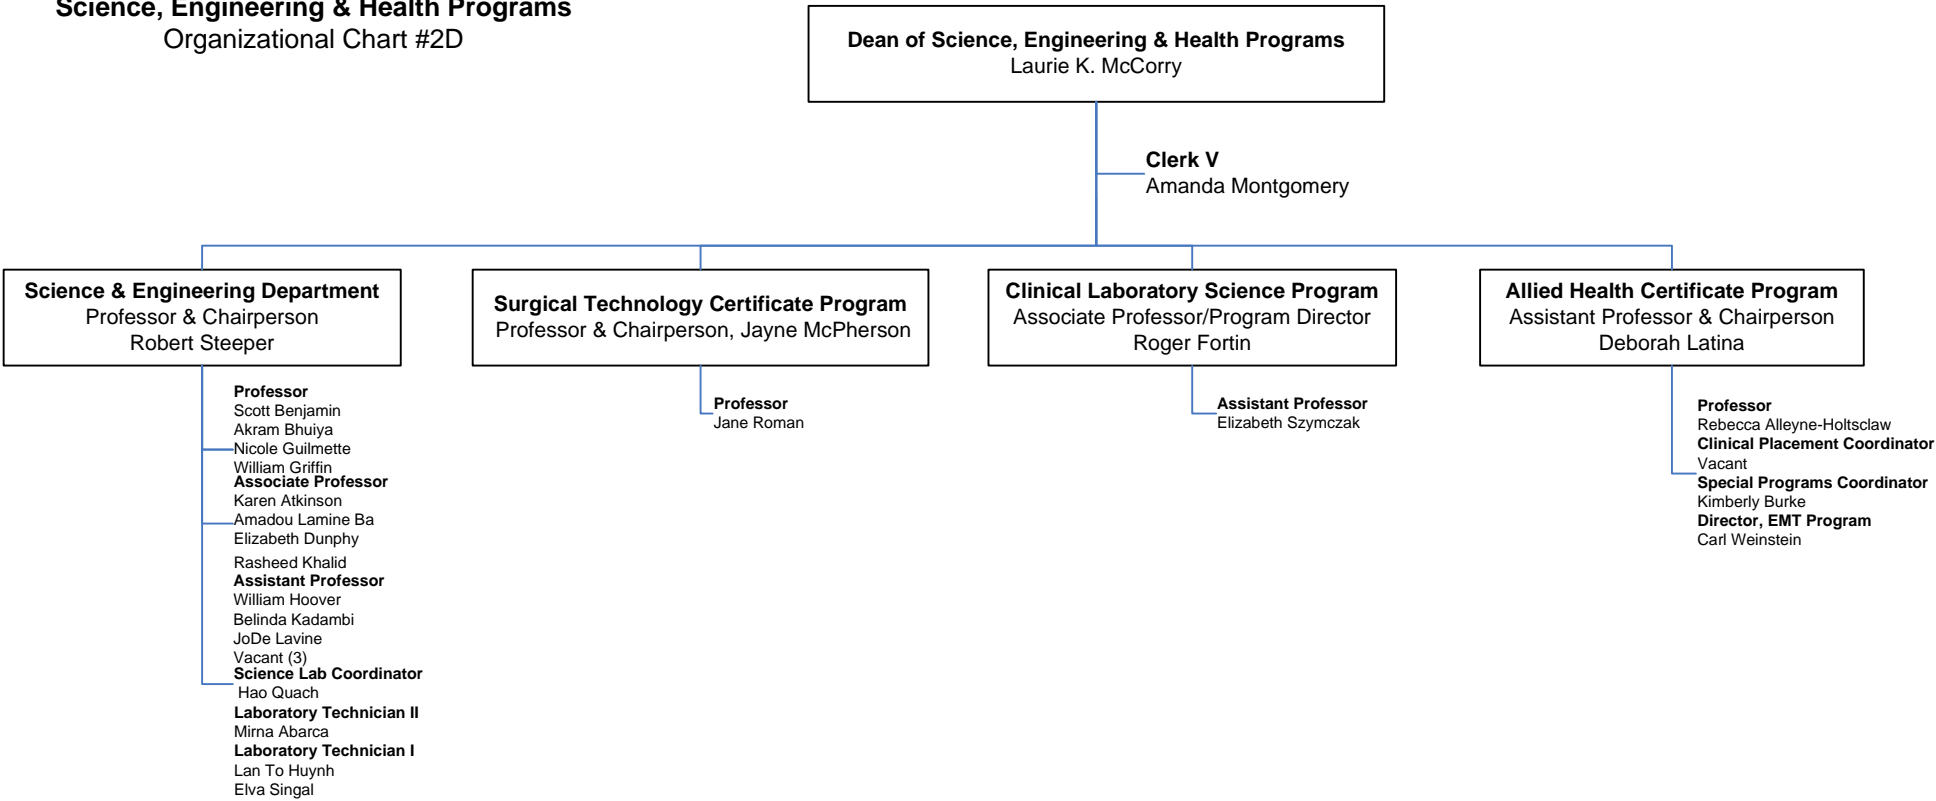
Science, Engineering & Health Programs
Organizational Chart #2D

Dean of Science, Engineering & Health Programs
Laurie K. McCorry

Clerk V
Amanda Montgomery

Science & Engineering Department
Professor & Chairperson
Robert Steeper

Professor
Scott Benjamin
Akram Bhuiya
Nicole Guilmette
William Griffin
Associate Professor
Karen Atkinson
Amadou Lamine Ba
Elizabeth Dunphy
Rasheed Khalid
Assistant Professor
William Hoover
Belinda Kadambi
JoDe Lavine
Vacant (3)
Science Lab Coordinator
Hao Quach
Laboratory Technician II
Mirna Abarca
Laboratory Technician I
Lan To Huynh
Elva Singal

Surgical Technology Certificate Program
Professor & Chairperson, Jayne McPherson

Professor
Jane Roman

Clinical Laboratory Science Program
Associate Professor/Program Director
Roger Fortin

Assistant Professor
Elizabeth Szymczak

Allied Health Certificate Program
Assistant Professor & Chairperson
Deborah Latina

Professor
Rebecca Alleyne-Holtsclaw
Clinical Placement Coordinator
Vacant
Special Programs Coordinator
Kimberly Burke
Director, EMT Program
Carl Weinstein